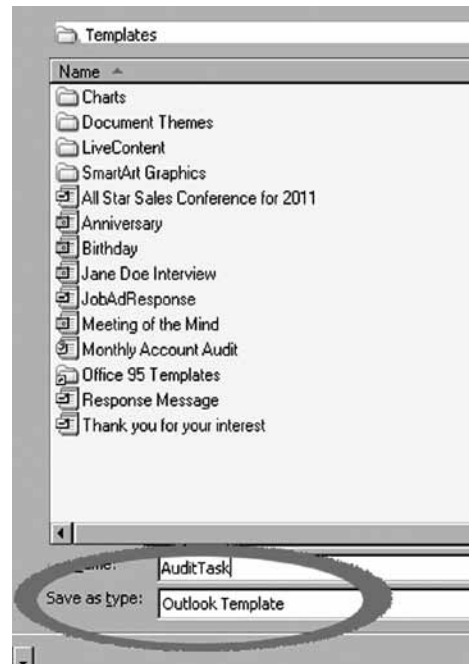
Templates

Name

Charts
Document Themes
LiveContent
SmartArt Graphics
All Star Sales Conference for 2011
Anniversary
Birthday
Jane Doe Interview
JobAdResponse
Meeting of the Mind
Monthly Account Audit
Office 95 Templates
Response Message
Thank you for your interest

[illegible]ame: AuditTask
Save as type: Outlook Template